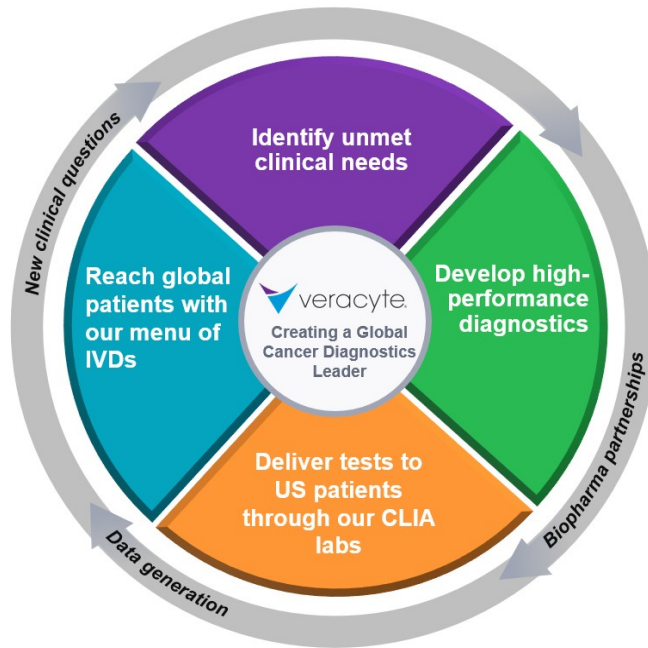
Identify unmet clinical needs

Develop high-performance diagnostics

Deliver tests to US patients through our CLIA labs

Reach global patients with our menu of IVDs

veracyte

Creating a Global Cancer Diagnostics Leader

New clinical questions

Biopharma partnerships

Data generation